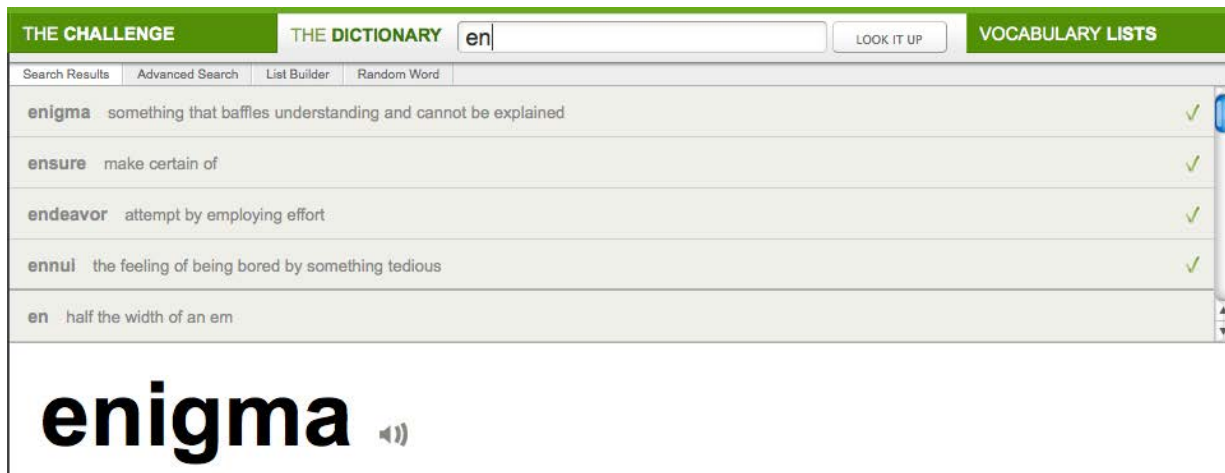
THE CHALLENGE THE DICTIONARY en LOOK IT UP VOCABULARY LISTS

Search Results Advanced Search List Builder Random Word

enigma something that baffles understanding and cannot be explained ✓

ensure make certain of ✓

endeavor attempt by employing effort ✓

ennui the feeling of being bored by something tedious ✓

en half the width of an em

enigma